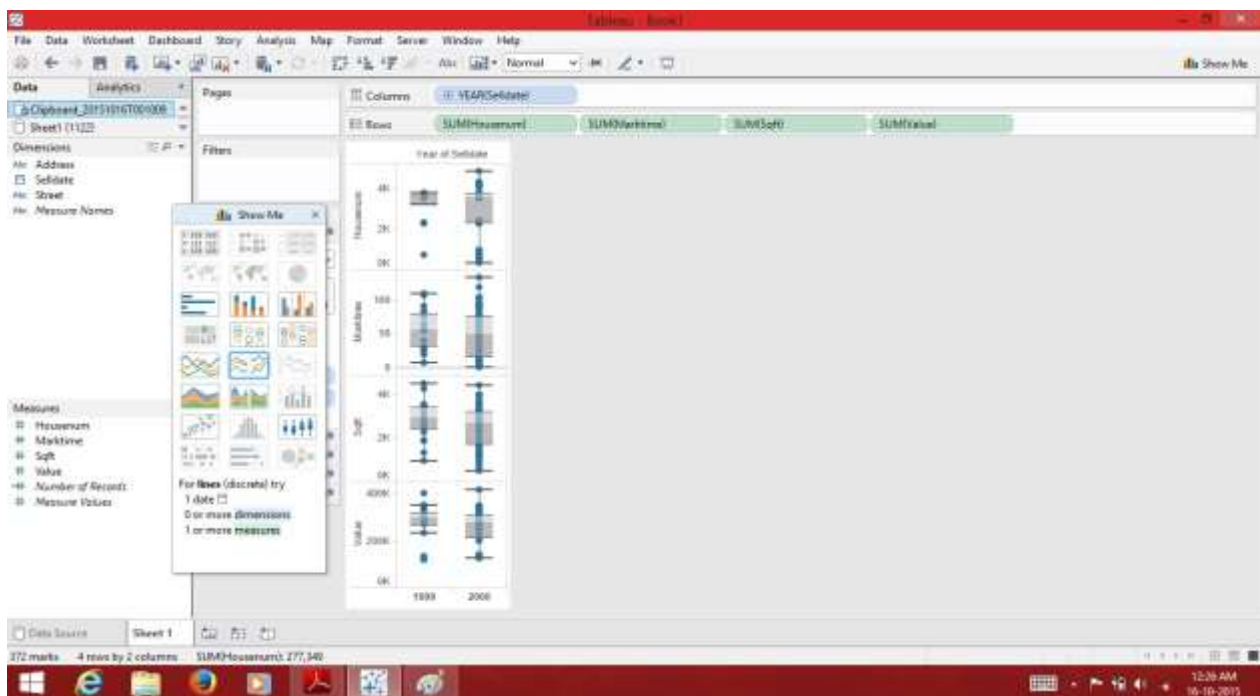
Tableau - Book1

File Data Worksheet Dashboard Story Analysis Map Format Server Window Help

Normal

Show Me

Data Analytics

Clipboard_20151016T001008

Sheet1 (1122)

Dimensions

Address
Selldate
Street
Measure Names

Measures

Housenum
Marktime
Sqft
Value
Number of Records
Measure Values

Pages

Filters

Columns YEAR(Selldate)

Rows SUM(Housenum) SUM(Marktime) SUM(Sqft) SUM(Value)

Show Me

For lines (discrete) try
1 date
0 or more dimensions
1 or more measures

Year of Selldate

Housenum
4K
2K
0K

Marktime
100
50
0

Sqft
4K
2K
0K

Value
400K
200K
0K

1999 2000

Data Source Sheet 1

372 marks 4 rows by 2 columns SUM(Housenum): 277,349

12:26 AM
16-10-2015